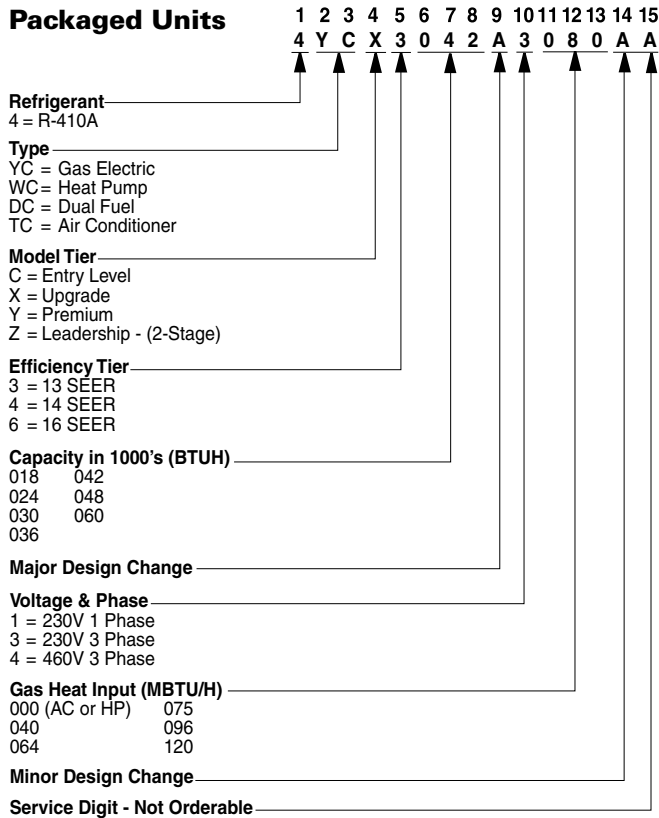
**Packaged Units**

1 2 3 4 5 6 7 8 9 10 11 12 13 14 15
4 Y C X 3 0 4 2 A 3 0 8 0 A A

**Refrigerant**
4 = R-410A

**Type**
YC = Gas Electric
WC = Heat Pump
DC = Dual Fuel
TC = Air Conditioner

**Model Tier**
C = Entry Level
X = Upgrade
Y = Premium
Z = Leadership - (2-Stage)

**Efficiency Tier**
3 = 13 SEER
4 = 14 SEER
6 = 16 SEER

**Capacity in 1000's (BTUH)**
018 042
024 048
030 060
036

**Major Design Change**

**Voltage & Phase**
1 = 230V 1 Phase
3 = 230V 3 Phase
4 = 460V 3 Phase

**Gas Heat Input (MBTU/H)**
000 (AC or HP) 075
040 096
064 120

**Minor Design Change**

**Service Digit - Not Orderable**